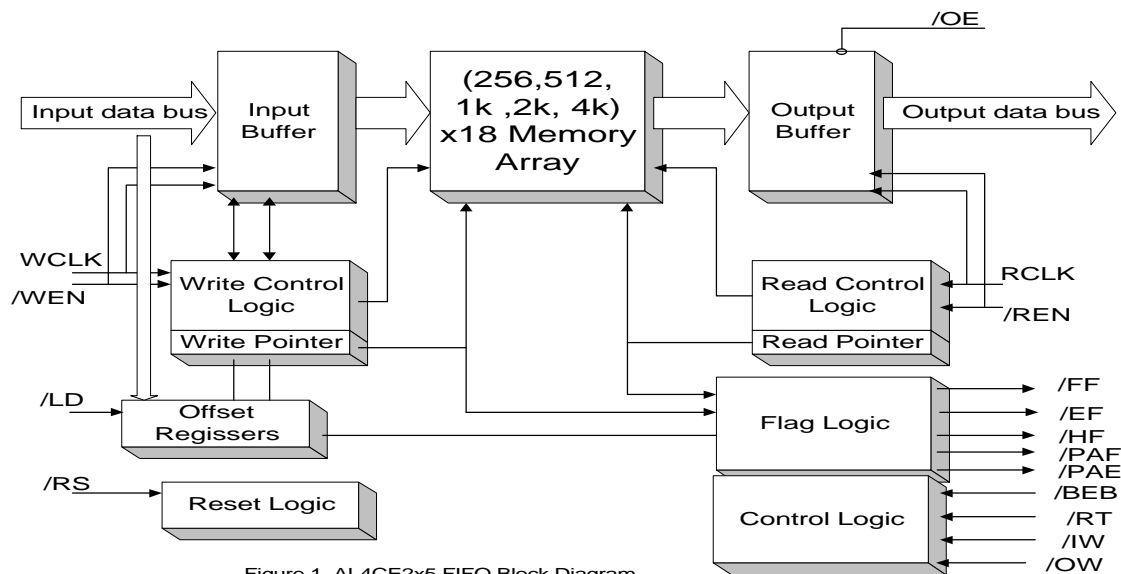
/OE

Input data bus

Input Buffer

(256,512, 1k ,2k, 4k) x18 Memory Array

Output Buffer

Output data bus

WCLK

/WEN

Write Control Logic

Write Pointer

Read Control Logic

Read Pointer

RCLK

/REN

/LD

Offset Regissers

Flag Logic

/FF

/EF

/HF

/PAF

/PAE

/RS

Reset Logic

Control Logic

/BEB

/RT

/IW

/OW

Figure 1. AL4CF2x5 FIFO Block Diagram